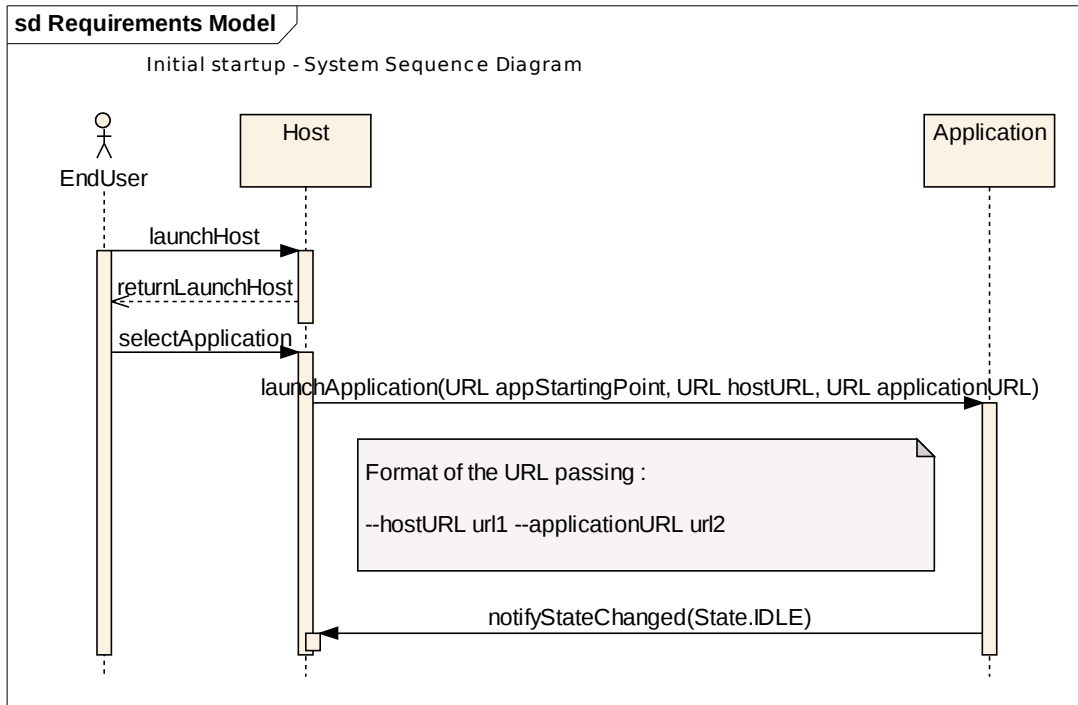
sd Requirements Model

Initial startup - System Sequence Diagram

EndUser

Host

Application

launchHost

returnLaunchHost

selectApplication

launchApplication(URL appStartingPoint, URL hostURL, URL applicationURL)

Format of the URL passing :

--hostURL url1 --applicationURL url2

notifyStateChanged(State.IDLE)